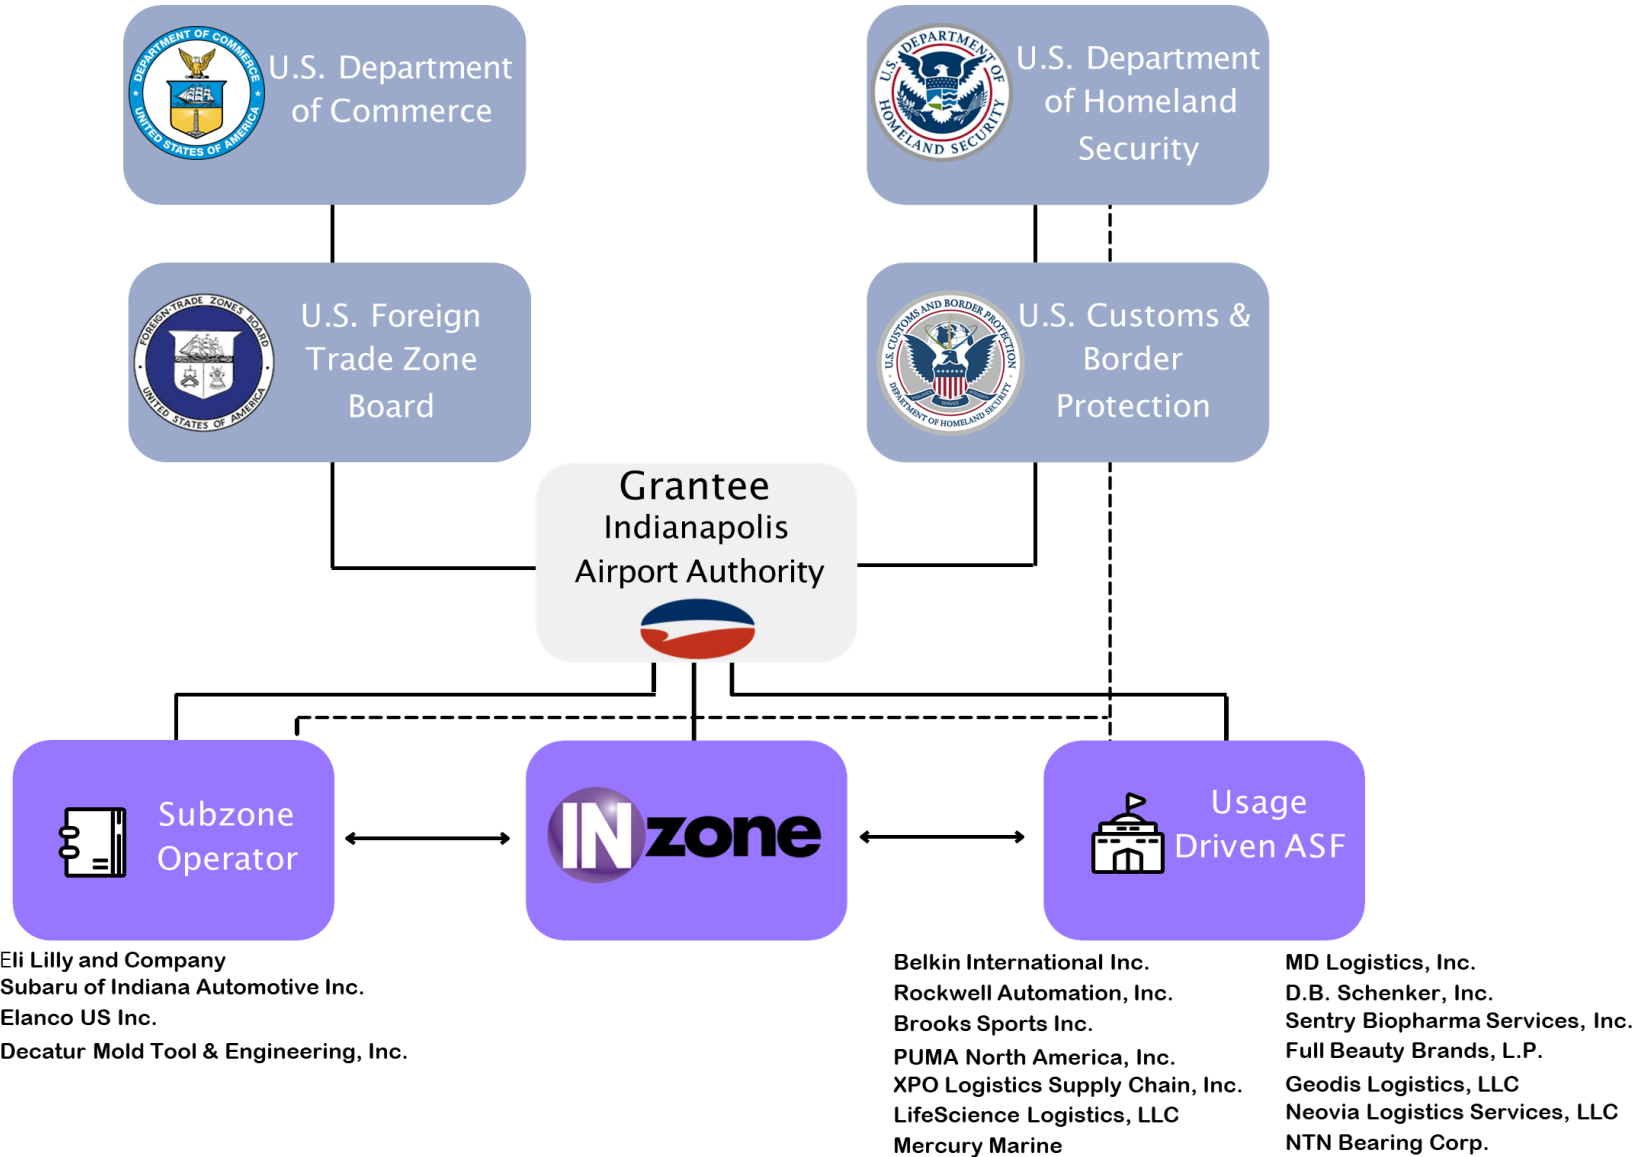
DEPARTMENT OF COMMERCE UNITED STATES OF AMERICA

U.S. Department of Commerce

U.S. DEPARTMENT OF HOMELAND SECURITY

U.S. Department of Homeland Security

FOREIGN-TRADE ZONES BOARD UNITED STATES OF AMERICA

U.S. Foreign Trade Zone Board

U.S. CUSTOMS AND BORDER PROTECTION DEPARTMENT OF HOMELAND SECURITY

U.S. Customs & Border Protection

Grantee
Indianapolis Airport Authority

Subzone Operator

INzone

Usage Driven ASF

Eli Lilly and Company
Subaru of Indiana Automotive Inc.
Elanco US Inc.
Decatur Mold Tool & Engineering, Inc.

Belkin International Inc.
Rockwell Automation, Inc.
Brooks Sports Inc.
PUMA North America, Inc.
XPO Logistics Supply Chain, Inc.
LifeScience Logistics, LLC
Mercury Marine

MD Logistics, Inc.
D.B. Schenker, Inc.
Sentry Biopharma Services, Inc.
Full Beauty Brands, L.P.
Geodis Logistics, LLC
Neovia Logistics Services, LLC
NTN Bearing Corp.